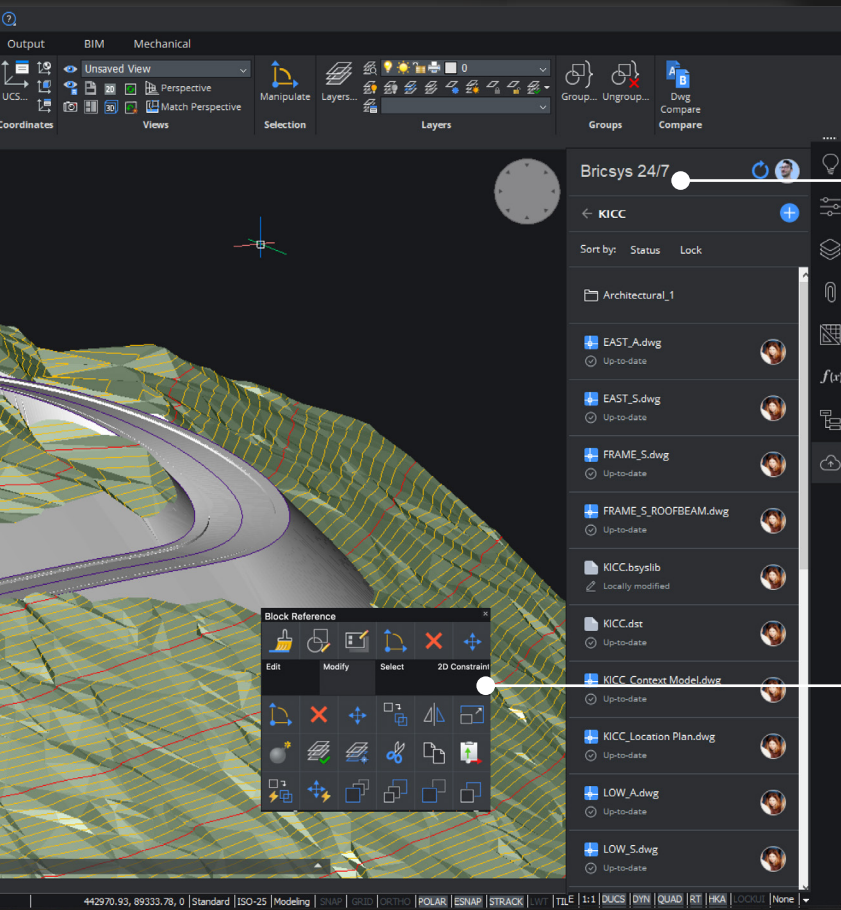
Output BIM Mechanical

UCS... Coordinates

Unsaved View
Perspective
Match Perspective
Views

Manipulate
Selection

Layers...
0
Layers

Group... Ungroup...
Groups

Dwg Compare
Compare

Bricsys 24/7

← KICC

Sort by: Status Lock

Architectural_1

EAST_A.dwg
Up-to-date

EAST_S.dwg
Up-to-date

FRAME_S.dwg
Up-to-date

FRAME_S_ROOFBEAM.dwg
Up-to-date

KICC.bsyslib
Locally modified

KICC.dst
Up-to-date

KICC Context Model.dwg
Up-to-date

KICC_Location Plan.dwg
Up-to-date

LOW_A.dwg
Up-to-date

LOW_S.dwg
Up-to-date

Block Reference
Edit Modify Select 2D Constraint

442970.93, 89333.78, 0 | Standard | ISO-25 | Modeling | SNAP | GRID | ORTHO | POLAR | ESNAP | STRACK | LWT | TILE | 1:1 | DUCS | DYN | QUAD | RT | HKA | LOCKUI | None